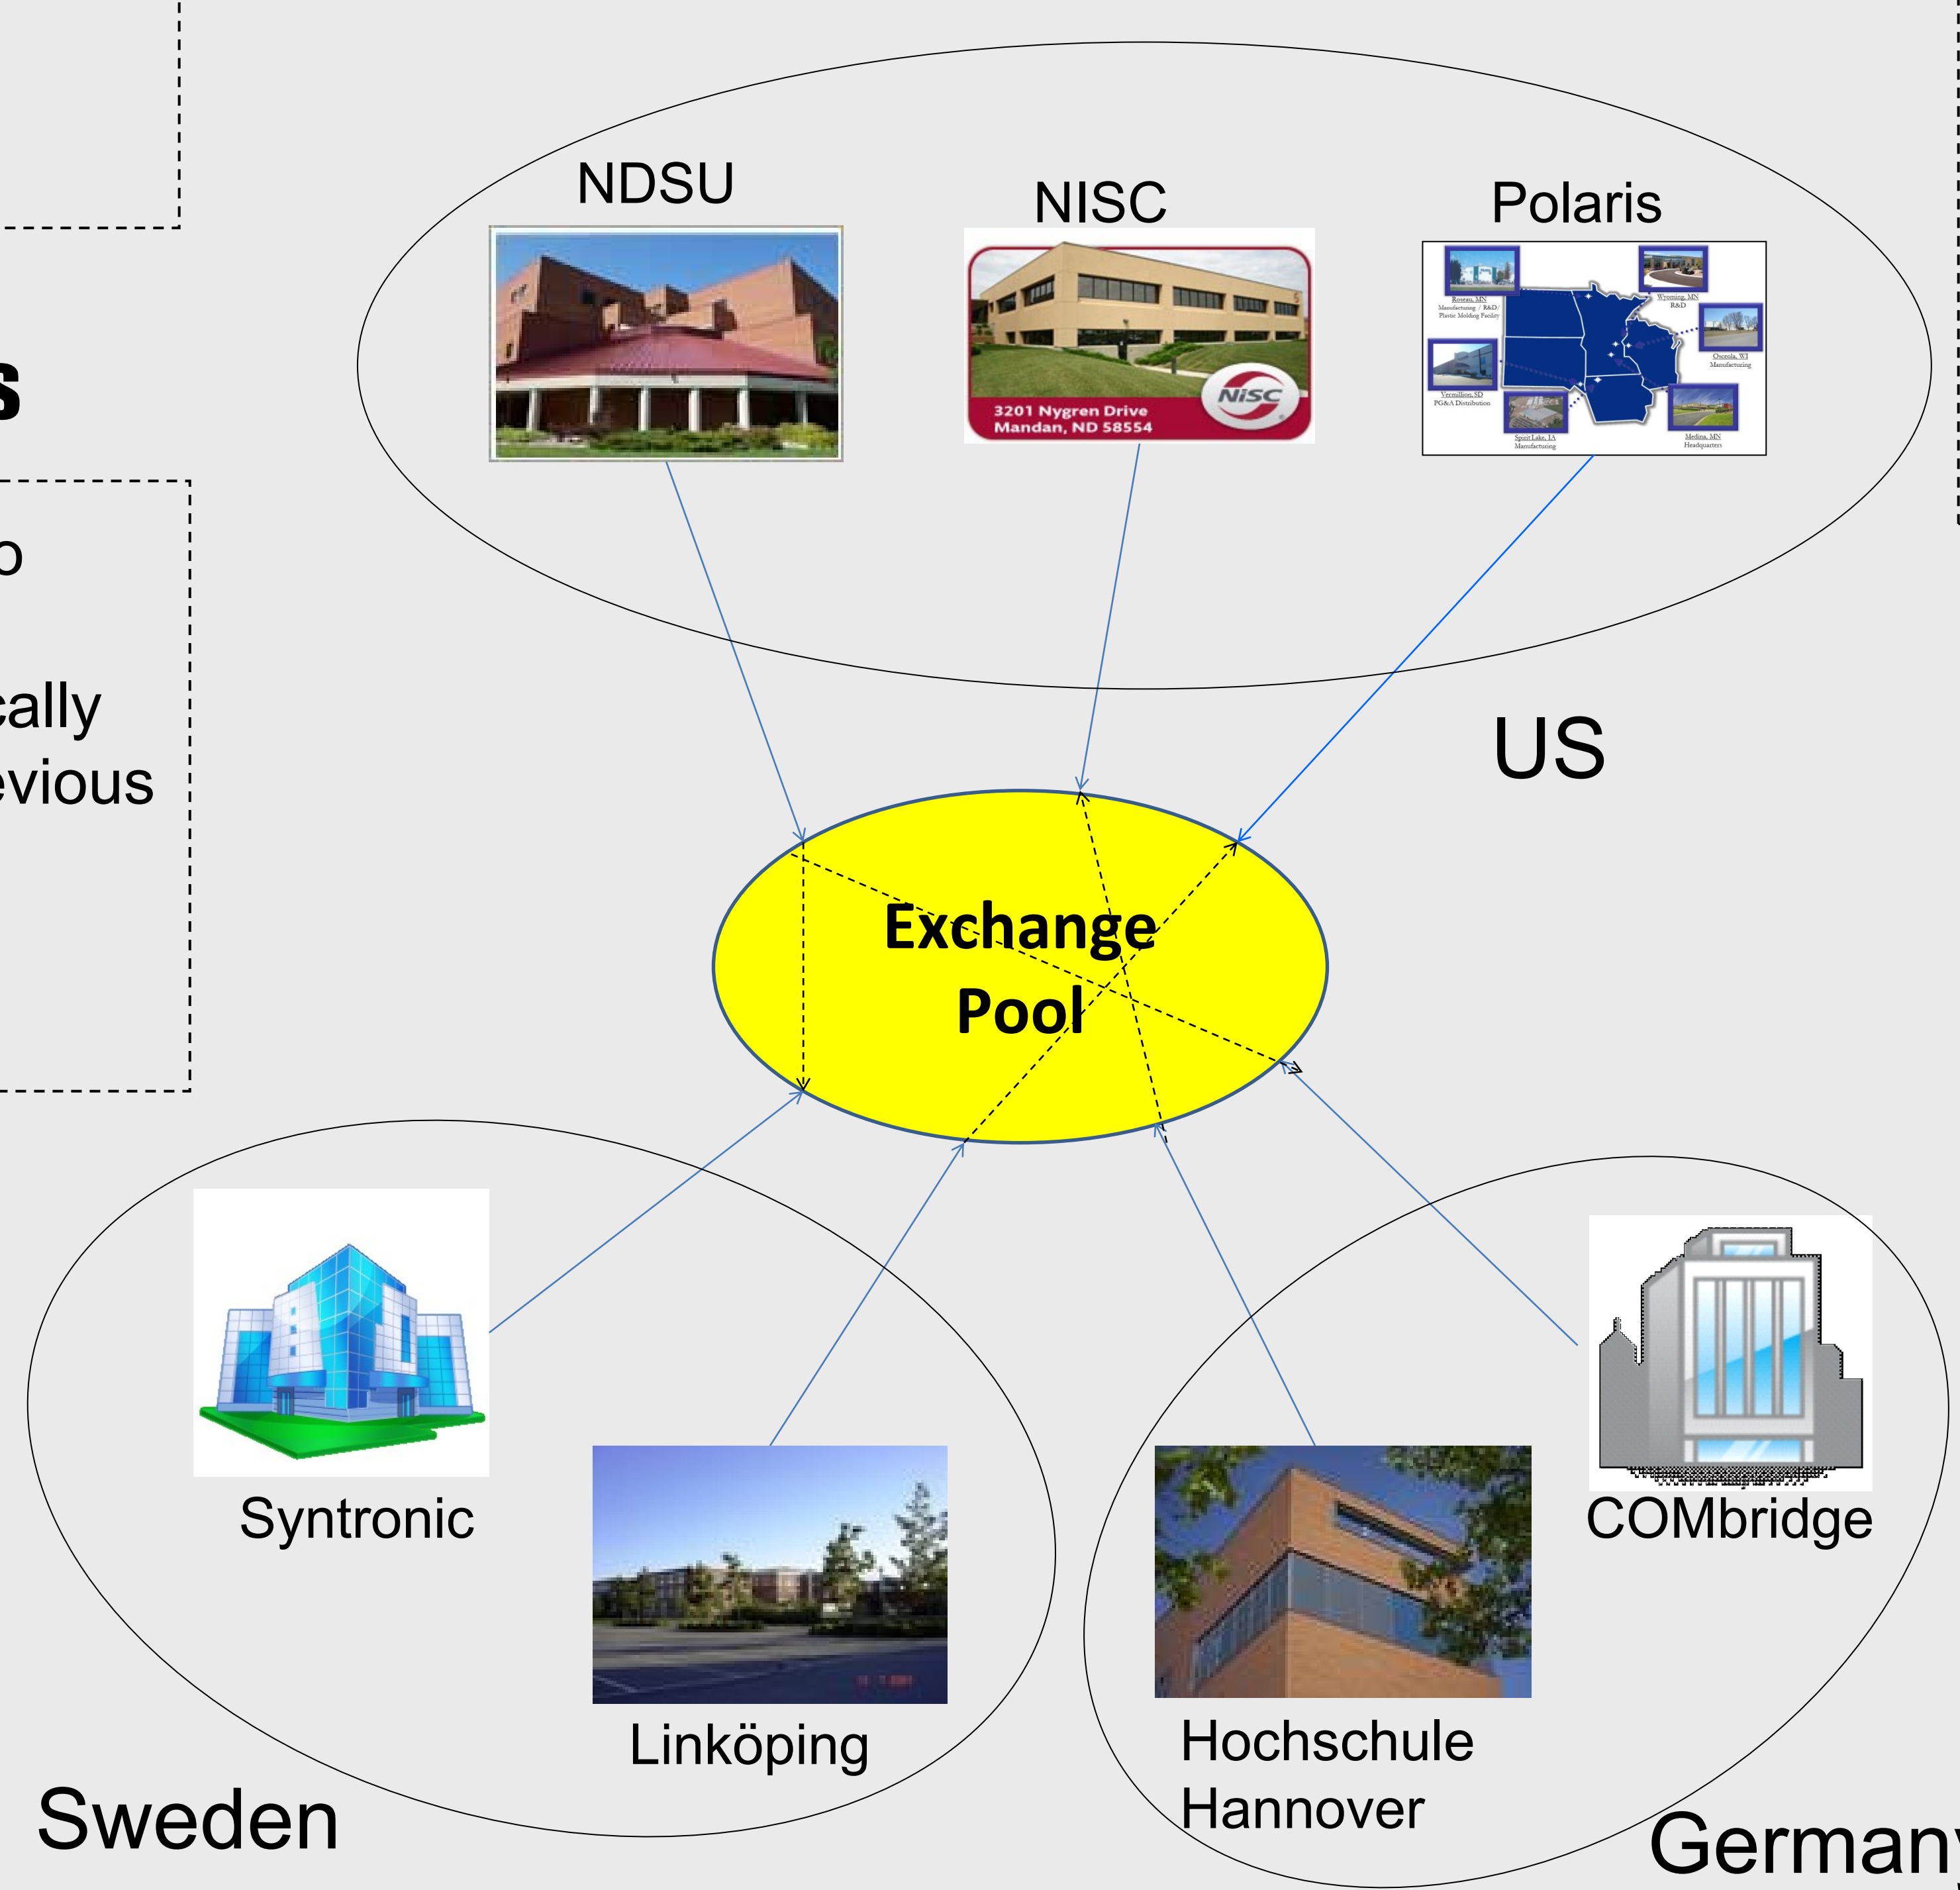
s

o

ally
evious

NDSU

NISC

3201 Nygren Drive
Mandan, ND 58554

NISC

Polaris

Roseau, MN
Manufacturing / R&D
Plastic Molding Facility

Wyoming, MN
R&D

Osceola, WI
Manufacturing

Vermillion, SD
PG&A Distribution

Spirit Lake, IA
Manufacturing

Medina, MN
Headquarters

US

Exchange Pool

Syntronic

Linköping

Hochschule Hannover

COMbridge

Sweden

German